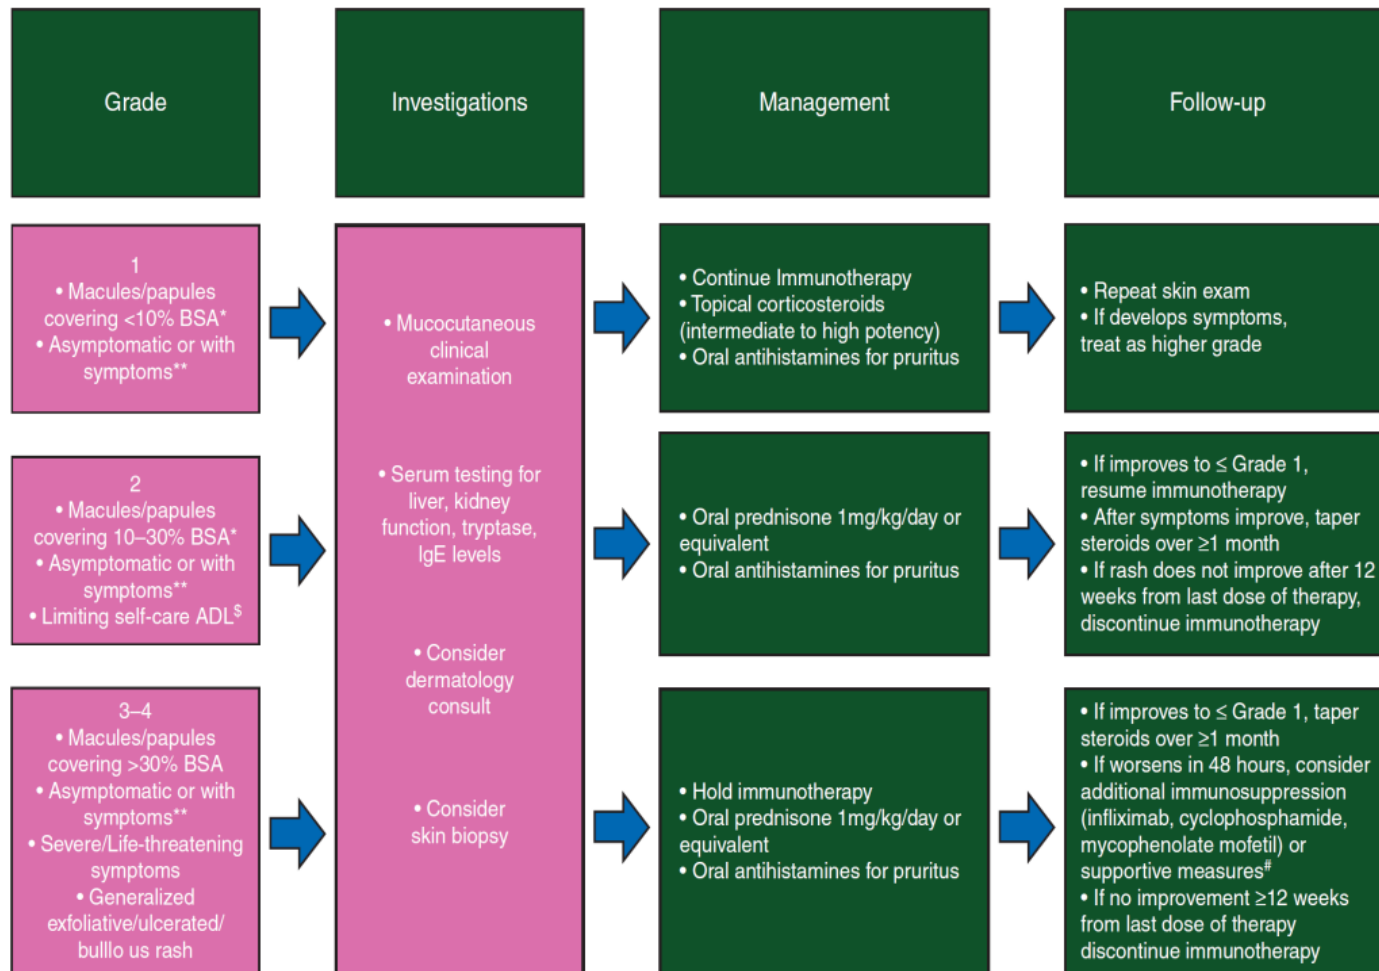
Grade

Investigations

Management

Follow-up

1
• Macules/papules covering <10% BSA*
• Asymptomatic or with symptoms**

2
• Macules/papules covering 10–30% BSA*
• Asymptomatic or with symptoms**
• Limiting self-care ADL$^{\$}$

3–4
• Macules/papules covering >30% BSA
• Asymptomatic or with symptoms**
• Severe/Life-threatening symptoms
• Generalized exfoliative/ulcerated/ bulllo us rash

• Mucocutaneous clinical examination

• Serum testing for liver, kidney function, tryptase, IgE levels

• Consider dermatology consult

• Consider skin biopsy

• Continue Immunotherapy
• Topical corticosteroids (intermediate to high potency)
• Oral antihistamines for pruritus

• Oral prednisone 1mg/kg/day or equivalent
• Oral antihistamines for pruritus

• Hold immunotherapy
• Oral prednisone 1mg/kg/day or equivalent
• Oral antihistamines for pruritus

• Repeat skin exam
• If develops symptoms, treat as higher grade

• If improves to ≤ Grade 1, resume immunotherapy
• After symptoms improve, taper steroids over ≥1 month
• If rash does not improve after 12 weeks from last dose of therapy, discontinue immunotherapy

• If improves to ≤ Grade 1, taper steroids over ≥1 month
• If worsens in 48 hours, consider additional immunosuppression (infliximab, cyclophosphamide, mycophenolate mofetil) or supportive measures$^{\#}$
• If no improvement ≥12 weeks from last dose of therapy discontinue immunotherapy